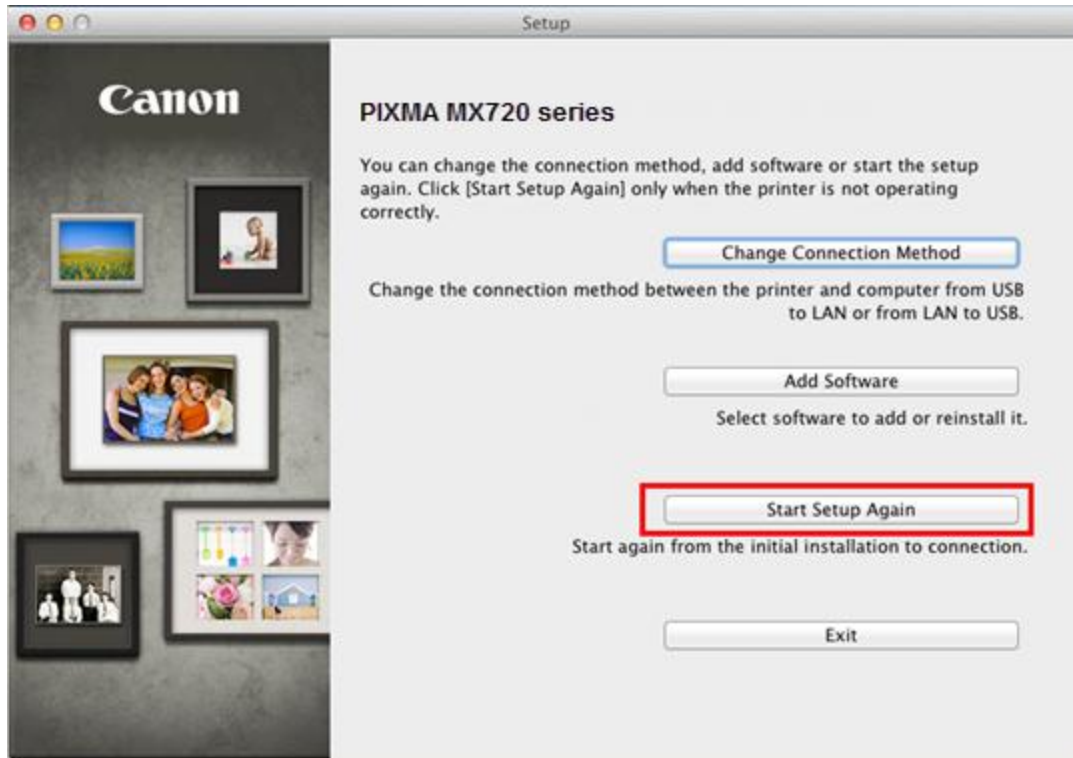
Setup

Canon

PIXMA MX720 series

You can change the connection method, add software or start the setup again. Click [Start Setup Again] only when the printer is not operating correctly.

Change Connection Method

Change the connection method between the printer and computer from USB to LAN or from LAN to USB.

Add Software

Select software to add or reinstall it.

Start Setup Again

Start again from the initial installation to connection.

Exit